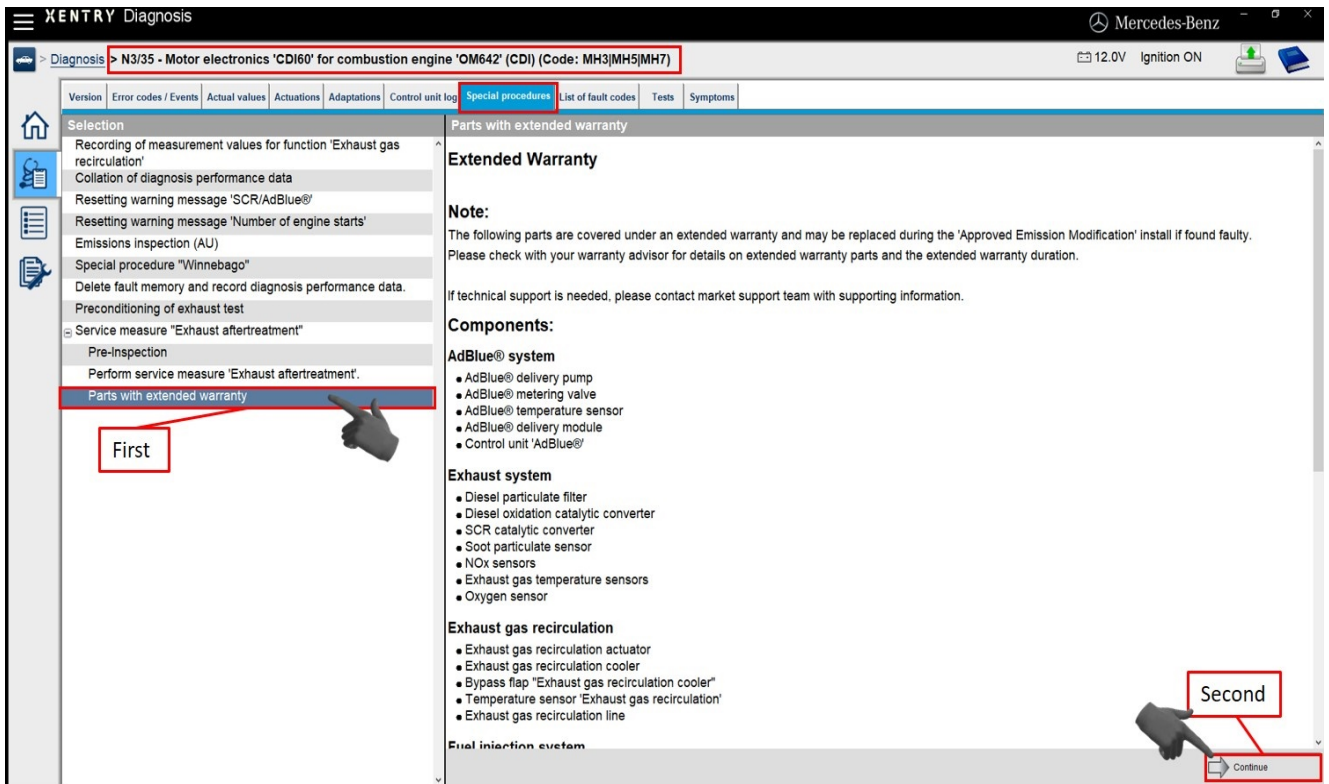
XENTRY Diagnosis

Mercedes-Benz

Diagnosis > N3/35 - Motor electronics 'CDI60' for combustion engine 'OM642' (CDI) (Code: MH3|MH5|MH7)

12.0V Ignition ON

Version | Error codes / Events | Actual values | Actuations | Adaptations | Control unit log | Special procedures | List of fault codes | Tests | Symptoms

Selection

Recording of measurement values for function 'Exhaust gas recirculation'
Collation of diagnosis performance data
Resetting warning message 'SCR/AdBlue®'
Resetting warning message 'Number of engine starts'
Emissions inspection (AU)
Special procedure "Winnebago"
Delete fault memory and record diagnosis performance data.
Preconditioning of exhaust test
Service measure "Exhaust aftertreatment"
Pre-Inspection
Perform service measure 'Exhaust aftertreatment'.
Parts with extended warranty

First

Parts with extended warranty

Extended Warranty

Note:
The following parts are covered under an extended warranty and may be replaced during the 'Approved Emission Modification' install if found faulty. Please check with your warranty advisor for details on extended warranty parts and the extended warranty duration.

If technical support is needed, please contact market support team with supporting information.

Components:

AdBlue® system
• AdBlue® delivery pump
• AdBlue® metering valve
• AdBlue® temperature sensor
• AdBlue® delivery module
• Control unit 'AdBlue®'

Exhaust system
• Diesel particulate filter
• Diesel oxidation catalytic converter
• SCR catalytic converter
• Soot particulate sensor
• NOx sensors
• Exhaust gas temperature sensors
• Oxygen sensor

Exhaust gas recirculation
• Exhaust gas recirculation actuator
• Exhaust gas recirculation cooler
• Bypass flap "Exhaust gas recirculation cooler"
• Temperature sensor 'Exhaust gas recirculation'
• Exhaust gas recirculation line

Fuel injection system

Second

Continue